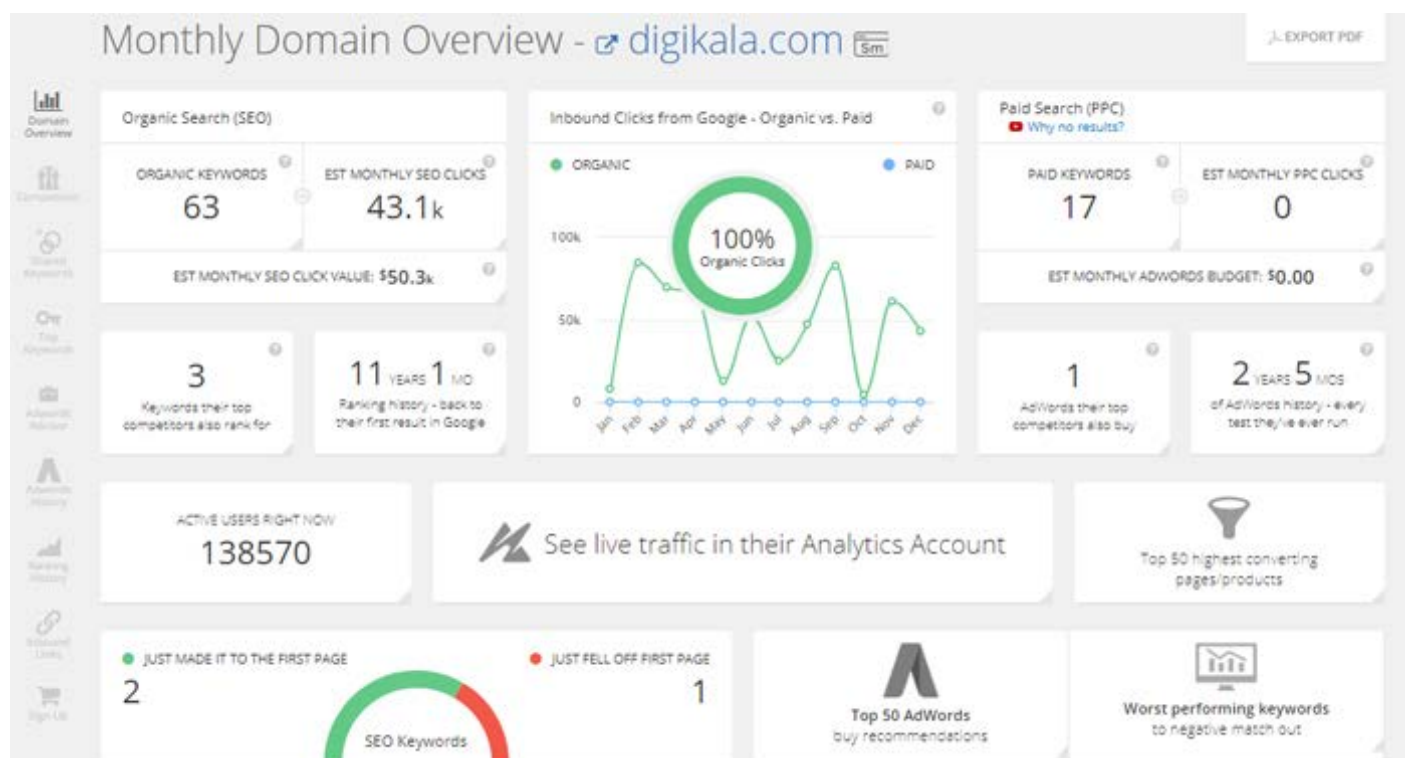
Monthly Domain Overview - digikala.com Sm

EXPORT PDF

Domain Overview

Competition

Shared Keywords

Top Keywords

AdWords Advisor

AdWords History

Ranking History

Inbound Links

Sign Up

Organic Search (SEO)

ORGANIC KEYWORDS
63

EST MONTHLY SEO CLICKS
43.1k

EST MONTHLY SEO CLICK VALUE: $50.3k

3
Keywords their top competitors also rank for

11 YEARS 1 MO
Ranking history - back to their first result in Google

Inbound Clicks from Google - Organic vs. Paid

ORGANIC

PAID

100%
Organic Clicks

100k

50k

0

Jan Feb Mar Apr May Jun Jul Aug Sep Oct Nov Dec

Paid Search (PPC)
Why no results?

PAID KEYWORDS
17

EST MONTHLY PPC CLICKS
0

EST MONTHLY ADWORDS BUDGET: $0.00

1
AdWords their top competitors also buy

2 YEARS 5 MOS
of AdWords history - every test they've ever run

ACTIVE USERS RIGHT NOW
138570

See live traffic in their Analytics Account

Top 50 highest converting pages/products

JUST MADE IT TO THE FIRST PAGE
2

JUST FELL OFF FIRST PAGE
1

SEO Keywords

Top 50 AdWords
buy recommendations

Worst performing keywords
to negative match out